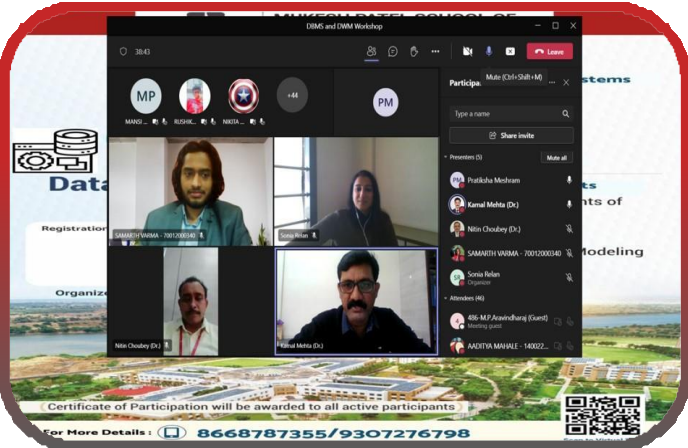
MUKESH PATEL SCHOOL OF

DBMS and DWM Workshop

38:43

Leave

Mute (Ctrl+Shift+M)

Participants

stems

MP

MANSI ...

RUSHIK...

NIKITA ...

+44

PM

Type a name

Share invite

Presenters (5)

Mute all

Pratiksha Meshram

Kamal Mehta (Dr.)

Nitin Choubey (Dr.)

SAMARTH VARMA - 70012000340

Sonia Relan

Organizer

Attendees (46)

486-M.P.Aravindharaj (Guest)

Meeting guest

AADITYA MAHALE - 140022...

Data

Registration

Organiz

ts

nts of

Modeling

SAMARTH VARMA - 70012000340

Sonia Relan

Nitin Choubey (Dr.)

Kamal Mehta (Dr.)

Certificate of Participation will be awarded to all active participants

For More Details : 8668787355/9307276798